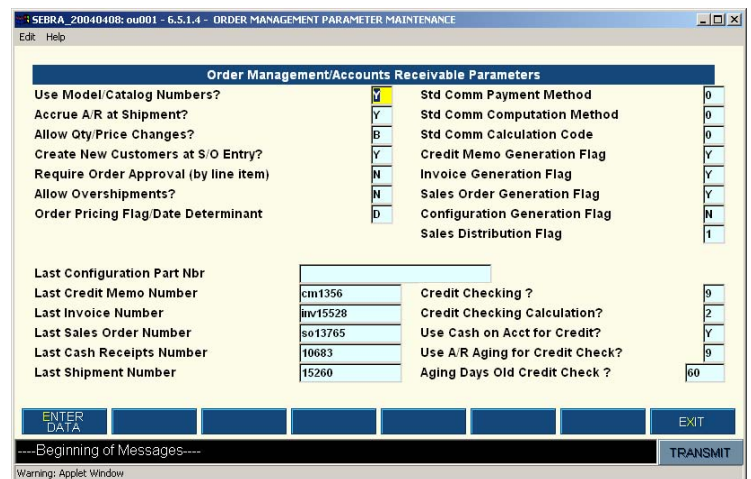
SEBRA_20040408: ou001 - 6.5.1.4 - ORDER MANAGEMENT PARAMETER MAINTENANCE

Edit Help

Order Management/Accounts Receivable Parameters

Use Model/Catalog Numbers? Y
Accrue A/R at Shipment? Y
Allow Qty/Price Changes? B
Create New Customers at S/O Entry? Y
Require Order Approval (by line item) N
Allow Overshipments? N
Order Pricing Flag/Date Determinant D

Std Comm Payment Method 0
Std Comm Computation Method 0
Std Comm Calculation Code 0
Credit Memo Generation Flag Y
Invoice Generation Flag Y
Sales Order Generation Flag Y
Configuration Generation Flag N
Sales Distribution Flag 1

Last Configuration Part Nbr
Last Credit Memo Number cm1356
Last Invoice Number inv15528
Last Sales Order Number so13765
Last Cash Receipts Number 10683
Last Shipment Number 15260

Credit Checking ? 9
Credit Checking Calculation? 2
Use Cash on Acct for Credit? Y
Use A/R Aging for Credit Check? 9
Aging Days Old Credit Check ? 60

ENTER DATA

EXIT

----Beginning of Messages----

TRANSMIT

Warning: Applet Window